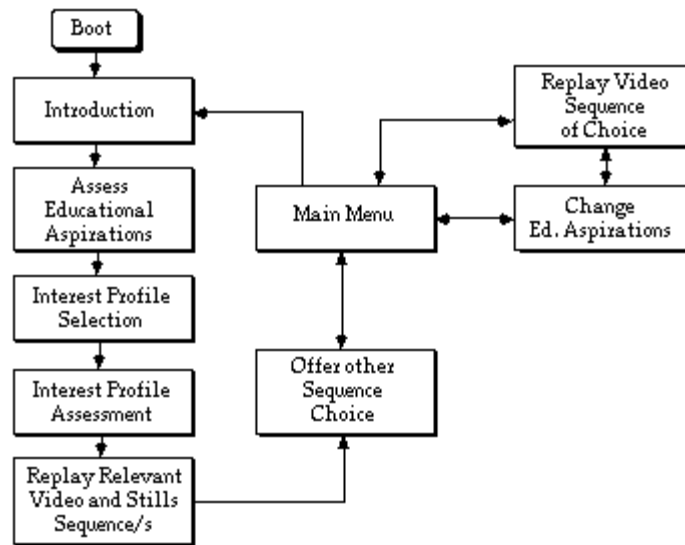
Boot

Introduction

Assess Educational Aspirations

Interest Profile Selection

Interest Profile Assessment

Replay Relevant Video and Stills Sequence/s

Main Menu

Offer other Sequence Choice

Replay Video Sequence of Choice

Change Ed. Aspirations